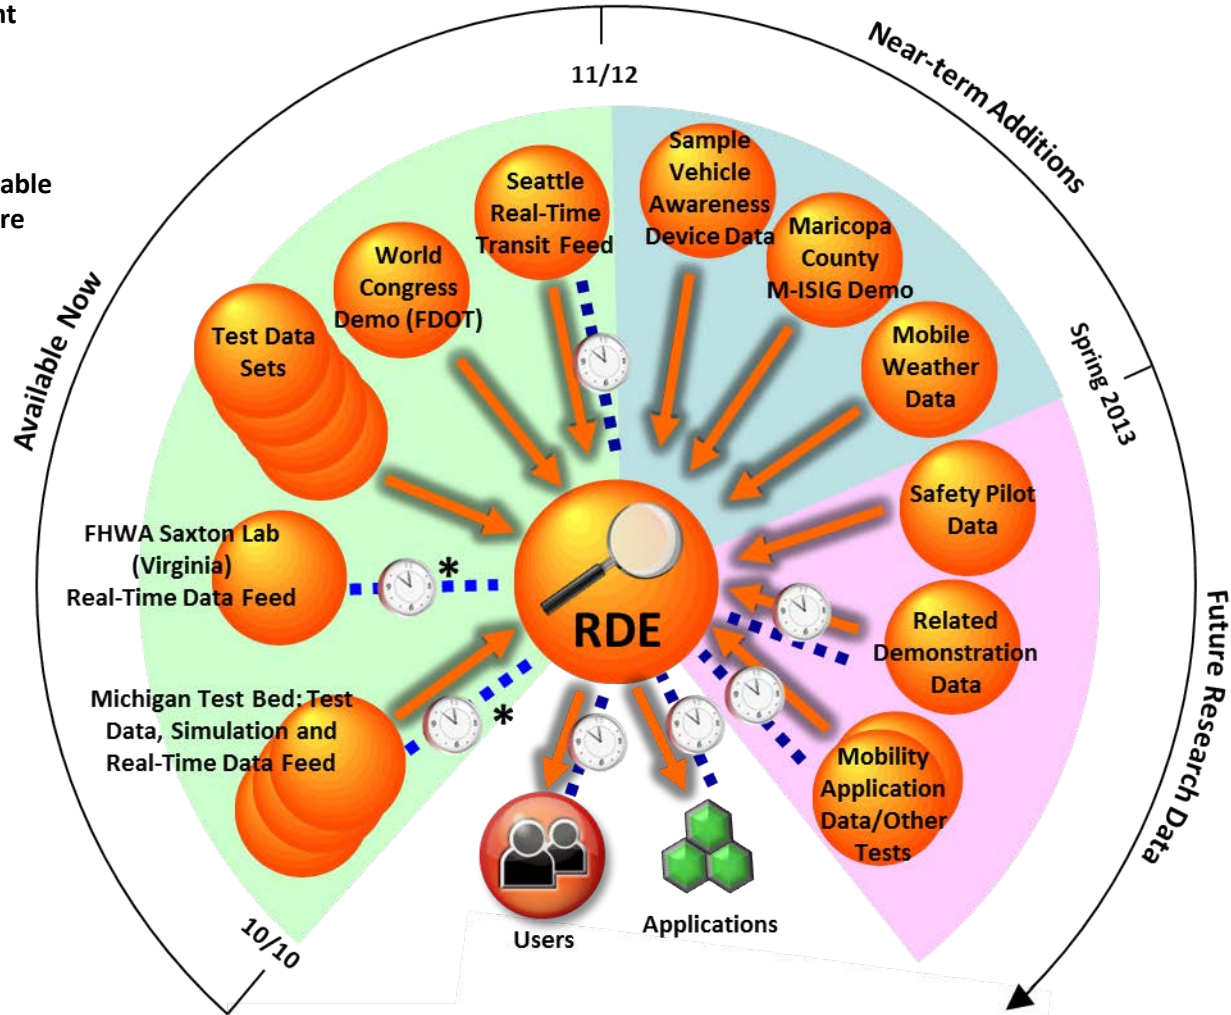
nt

able
re

11/12

Near-term Additions

Available Now

Spring 2013

Future Research Data

10/10

Seattle Real-Time Transit Feed

Sample Vehicle Awareness Device Data

Maricopa County M-ISIG Demo

World Congress Demo (FDOT)

Test Data Sets

Mobile Weather Data

Safety Pilot Data

FHWA Saxton Lab (Virginia) Real-Time Data Feed

*

RDE

Related Demonstration Data

Michigan Test Bed: Test Data, Simulation and Real-Time Data Feed

*

Mobility Application Data/Other Tests

Users

Applications